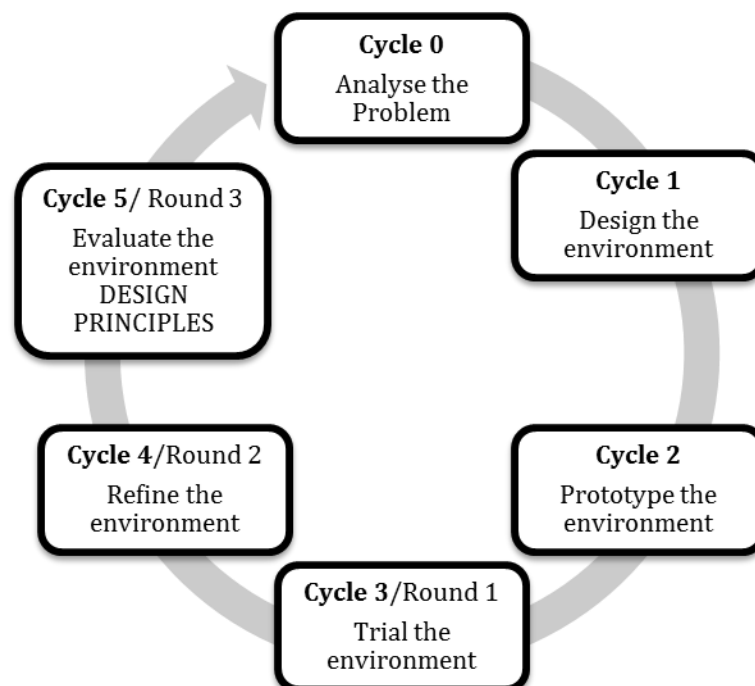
**Cycle 0**
Analyse the Problem

**Cycle 1**
Design the environment

**Cycle 2**
Prototype the environment

**Cycle 3**/Round 1
Trial the environment

**Cycle 4**/Round 2
Refine the environment

**Cycle 5**/ Round 3
Evaluate the environment DESIGN PRINCIPLES